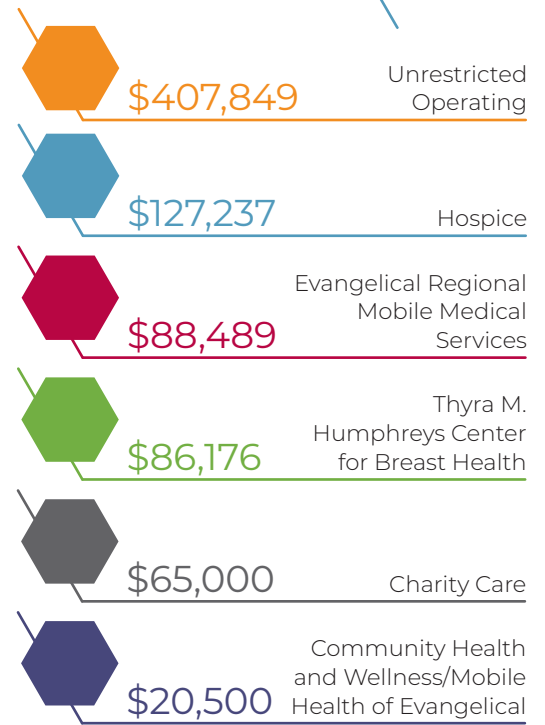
$407,849 Unrestricted Operating

$127,237 Hospice

$88,489 Evangelical Regional Mobile Medical Services

$86,176 Thyra M. Humphreys Center for Breast Health

$65,000 Charity Care

$20,500 Community Health and Wellness/Mobile Health of Evangelical